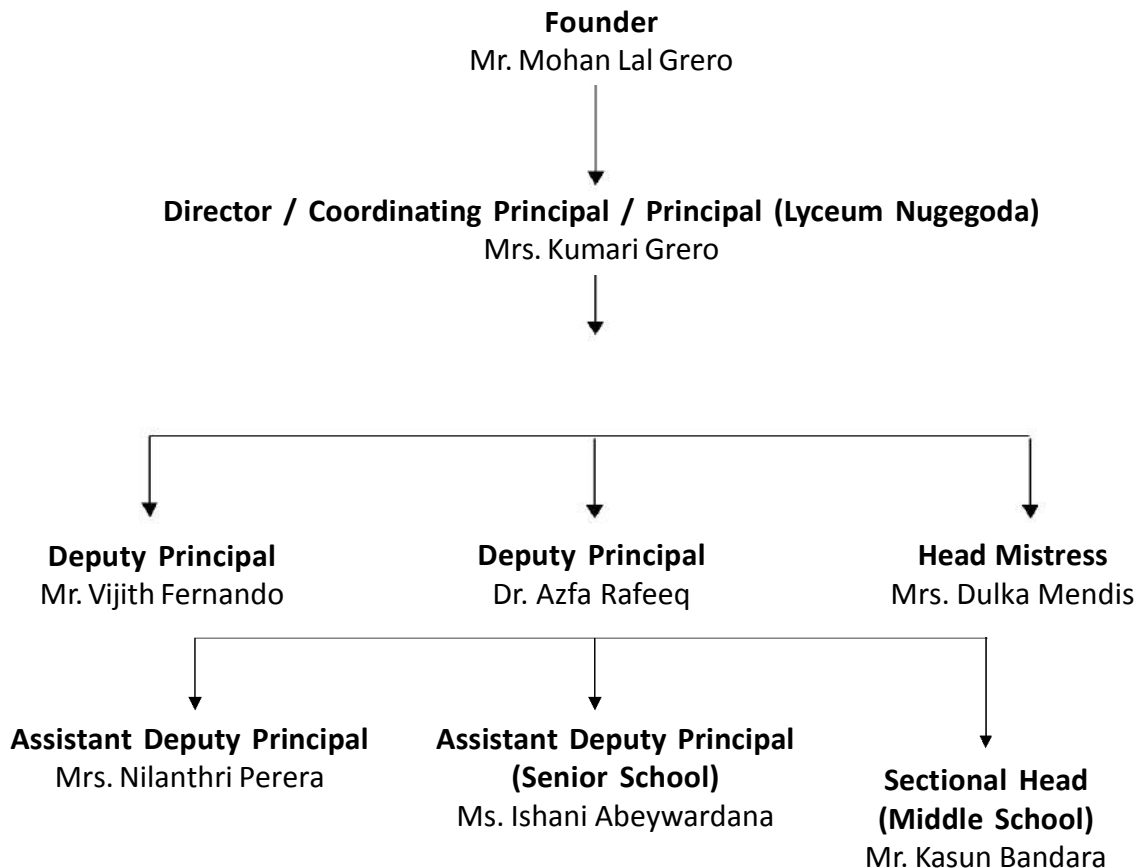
**Founder**
Mr. Mohan Lal Grero

**Director / Coordinating Principal / Principal (Lyceum Nugegoda)**
Mrs. Kumari Grero

**Deputy Principal**
Mr. Vijith Fernando

**Deputy Principal**
Dr. Azfa Rafeeq

**Head Mistress**
Mrs. Dulka Mendis

**Assistant Deputy Principal**
Mrs. Nilanthri Perera

**Assistant Deputy Principal (Senior School)**
Ms. Ishani Abeywardana

**Sectional Head (Middle School)**
Mr. Kasun Bandara